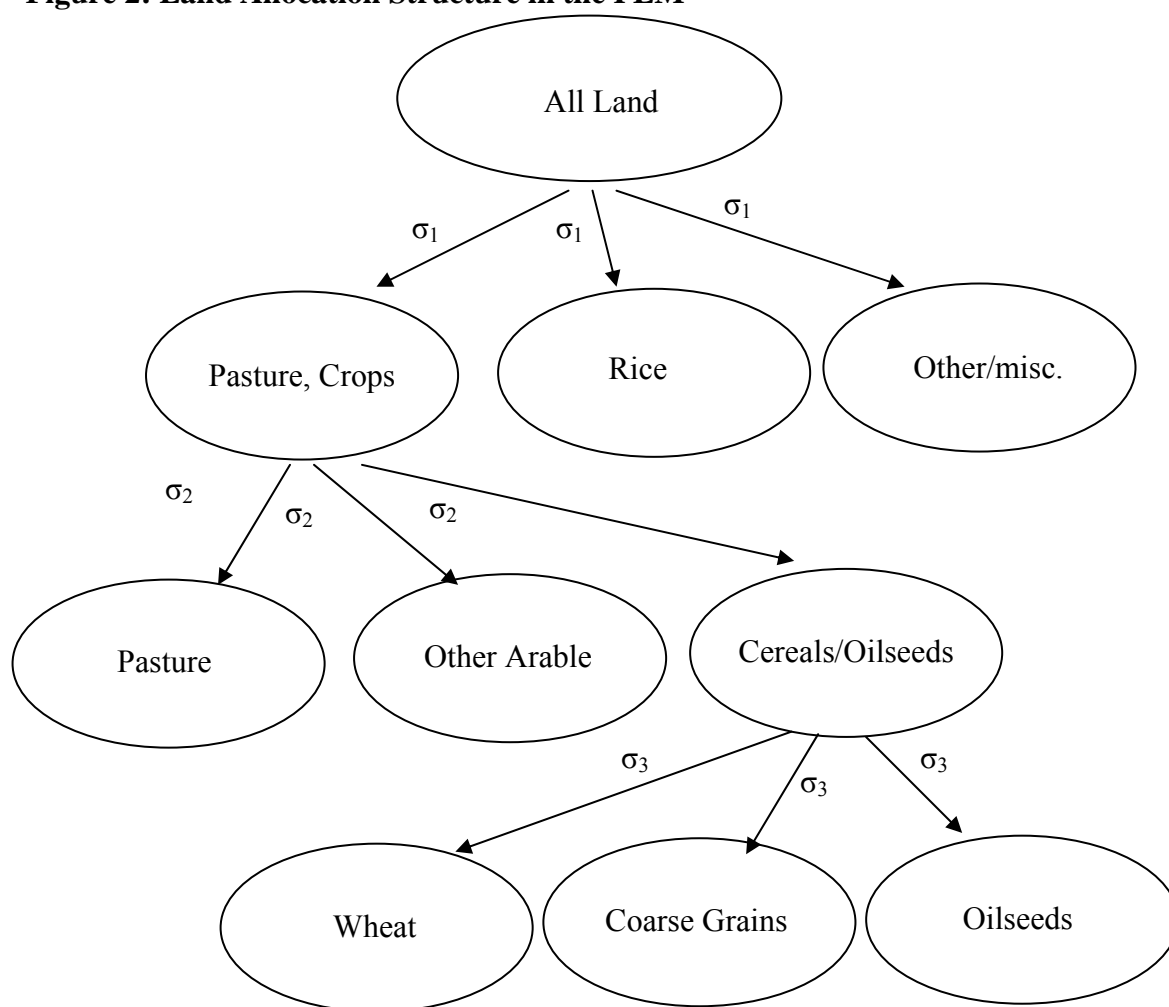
Figure 2: Land Allocation Structure in the PEM

All Land

$\sigma_1$ $\sigma_1$ $\sigma_1$

Pasture, Crops

Rice

Other/misc.

$\sigma_2$ $\sigma_2$ $\sigma_2$

Pasture

Other Arable

Cereals/Oilseeds

$\sigma_3$ $\sigma_3$ $\sigma_3$

Wheat

Coarse Grains

Oilseeds